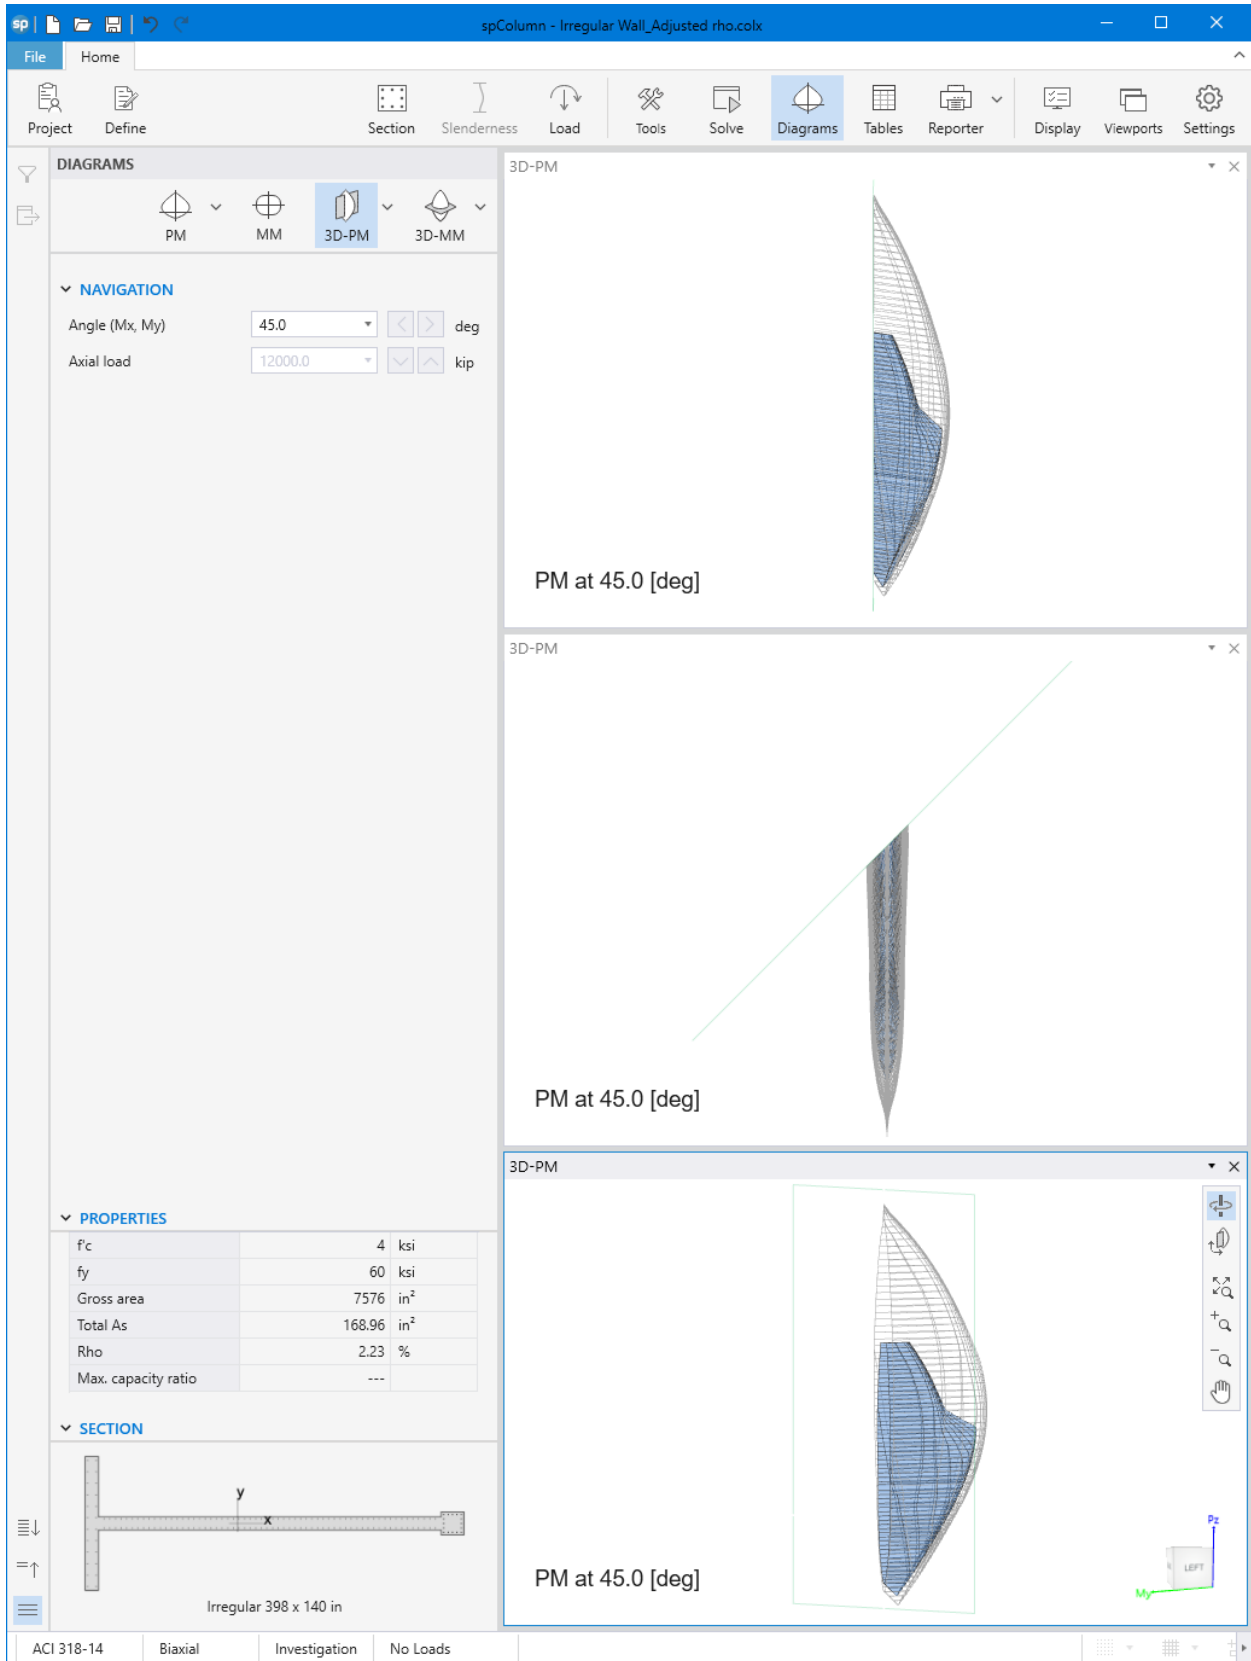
spColumn - Irregular Wall_Adjusted rho.colx

File Home

Project Define Section Slenderness Load Tools Solve Diagrams Tables Reporter Display Viewports Settings

DIAGRAMS

PM MM 3D-PM 3D-MM

NAVIGATION

Angle (Mx, My) 45.0 deg

Axial load 12000.0 kip

PROPERTIES

| f'c | 4 | ksi |
|---|---|---|
| fy | 60 | ksi |
| Gross area | 7576 | in² |
| Total As | 168.96 | in² |
| Rho | 2.23 | % |
| Max. capacity ratio | --- | |

SECTION

y

x

Irregular 398 x 140 in

3D-PM

PM at 45.0 [deg]

3D-PM

PM at 45.0 [deg]

3D-PM

PM at 45.0 [deg]

Pz

LEFT

My

ACI 318-14 Biaxial Investigation No Loads